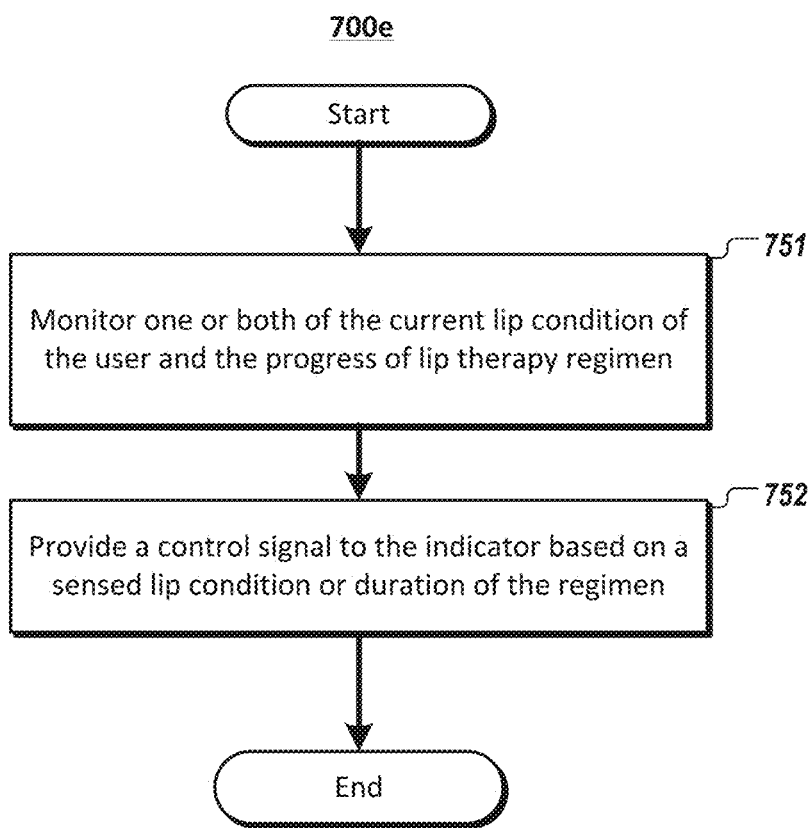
700e

Start

751

Monitor one or both of the current lip condition of the user and the progress of lip therapy regimen

752

Provide a control signal to the indicator based on a sensed lip condition or duration of the regimen

End